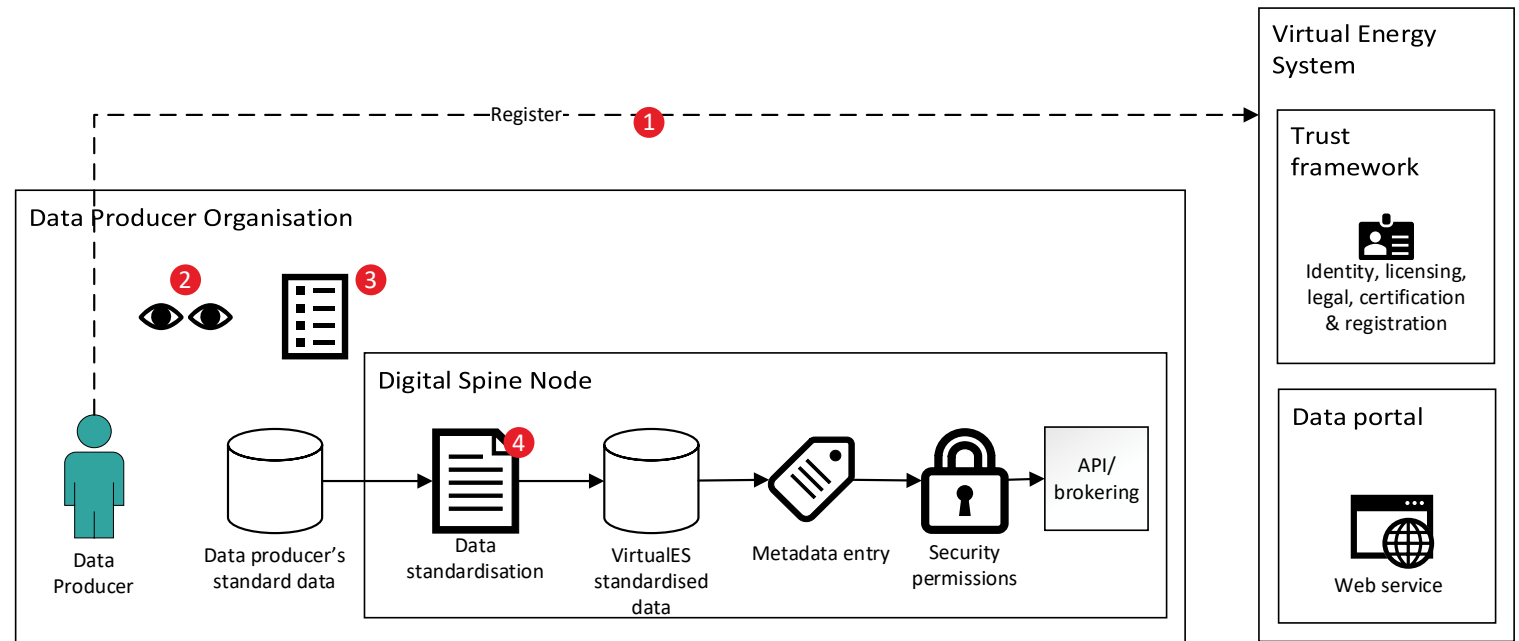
Virtual Energy System

Register

1

Trust framework

Identity, licensing, legal, certification & registration

Data Producer Organisation

2

3

Digital Spine Node

4

Data portal

API/ brokering

Data Producer

Data producer's standard data

Data standardisation

VirtualES standardised data

Metadata entry

Security permissions

Web service